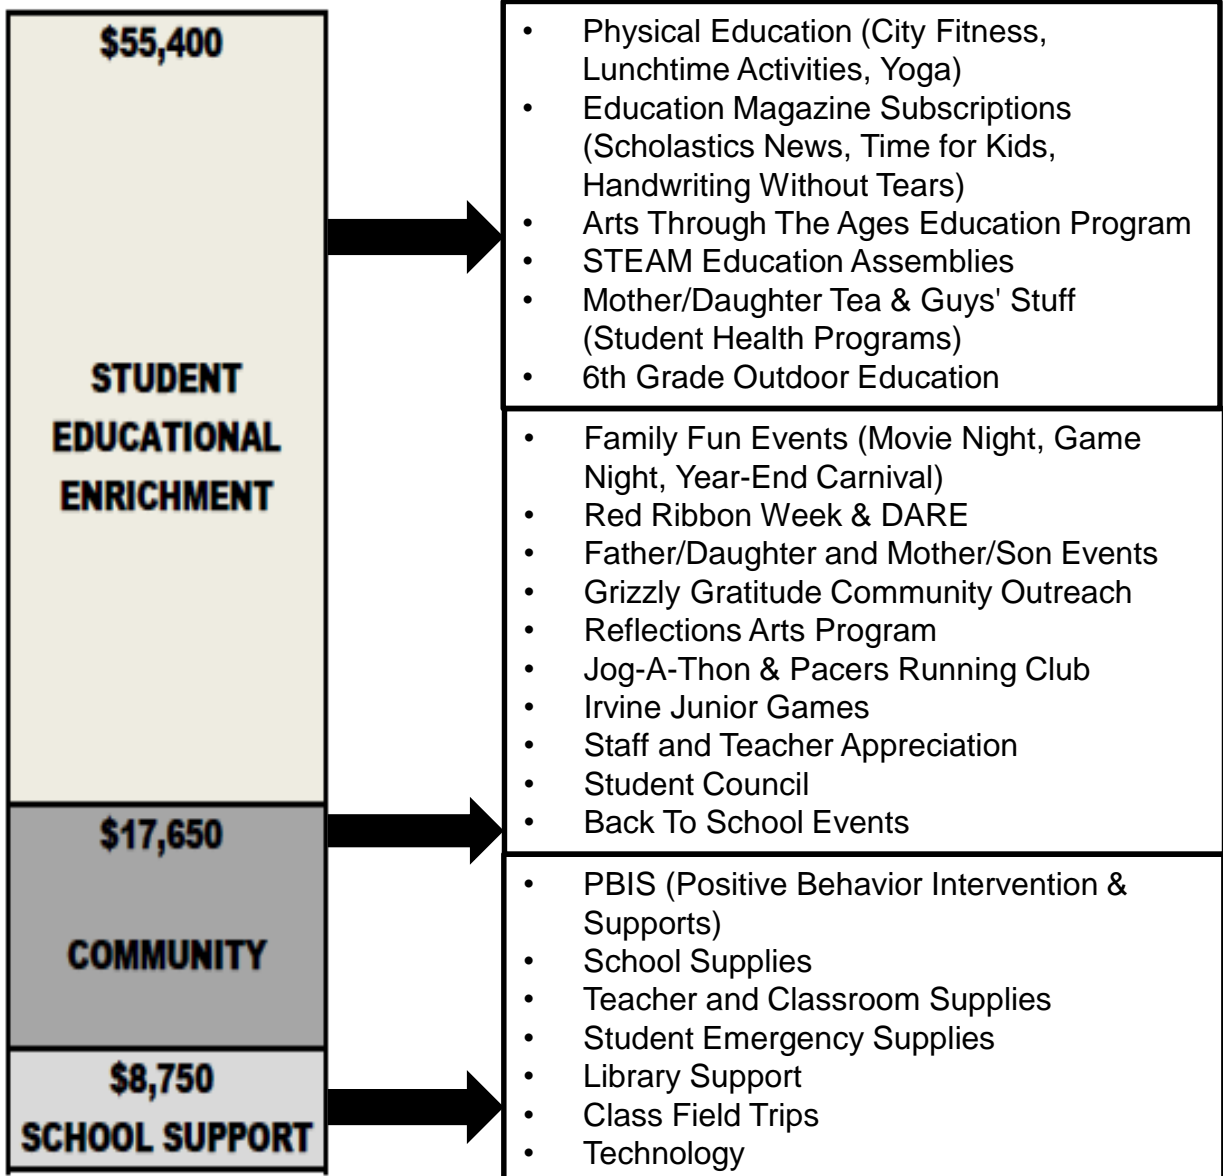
$55,400

STUDENT EDUCATIONAL ENRICHMENT

$17,650

COMMUNITY

$8,750

SCHOOL SUPPORT

- Physical Education (City Fitness, Lunchtime Activities, Yoga)
- Education Magazine Subscriptions (Scholastics News, Time for Kids, Handwriting Without Tears)
- Arts Through The Ages Education Program
- STEAM Education Assemblies
- Mother/Daughter Tea & Guys' Stuff (Student Health Programs)
- 6th Grade Outdoor Education

- Family Fun Events (Movie Night, Game Night, Year-End Carnival)
- Red Ribbon Week & DARE
- Father/Daughter and Mother/Son Events
- Grizzly Gratitude Community Outreach
- Reflections Arts Program
- Jog-A-Thon & Pacers Running Club
- Irvine Junior Games
- Staff and Teacher Appreciation
- Student Council
- Back To School Events

- PBIS (Positive Behavior Intervention & Supports)
- School Supplies
- Teacher and Classroom Supplies
- Student Emergency Supplies
- Library Support
- Class Field Trips
- Technology